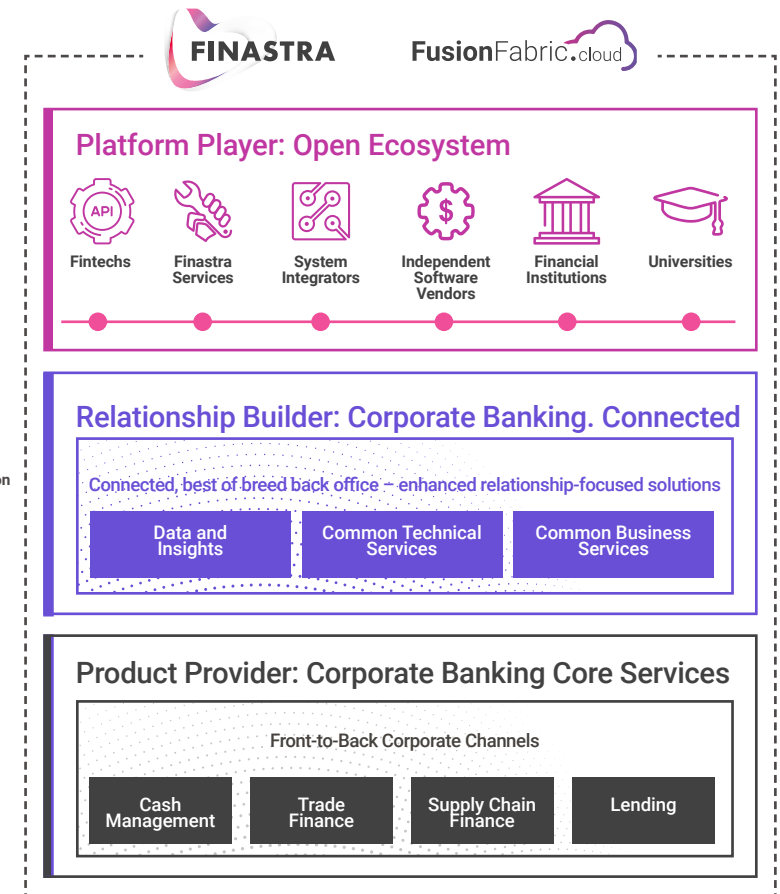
FINASTRA

FusionFabric.cloud

Platform Player: Open Ecosystem

API

Fintechs

Finastra Services

System Integrators

$

Independent Software Vendors

Financial Institutions

Universities

on

Relationship Builder: Corporate Banking. Connected

Connected, best of breed back office – enhanced relationship-focused solutions

Data and Insights

Common Technical Services

Common Business Services

Product Provider: Corporate Banking Core Services

Front-to-Back Corporate Channels

Cash Management

Trade Finance

Supply Chain Finance

Lending